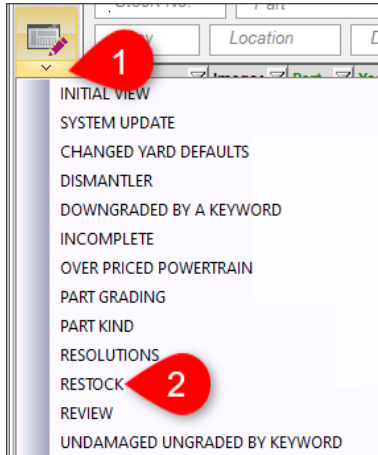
Stock No. Part

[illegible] Location D

1

Images Part Y

INITIAL VIEW
SYSTEM UPDATE
CHANGED YARD DEFAULTS
DISMANTLER
DOWNGRADED BY A KEYWORD
INCOMPLETE
OVER PRICED POWERTRAIN
PART GRADING
PART KIND
RESOLUTIONS
RESTOCK
2
REVIEW
UNDAMAGED UNGRADED BY KEYWORD